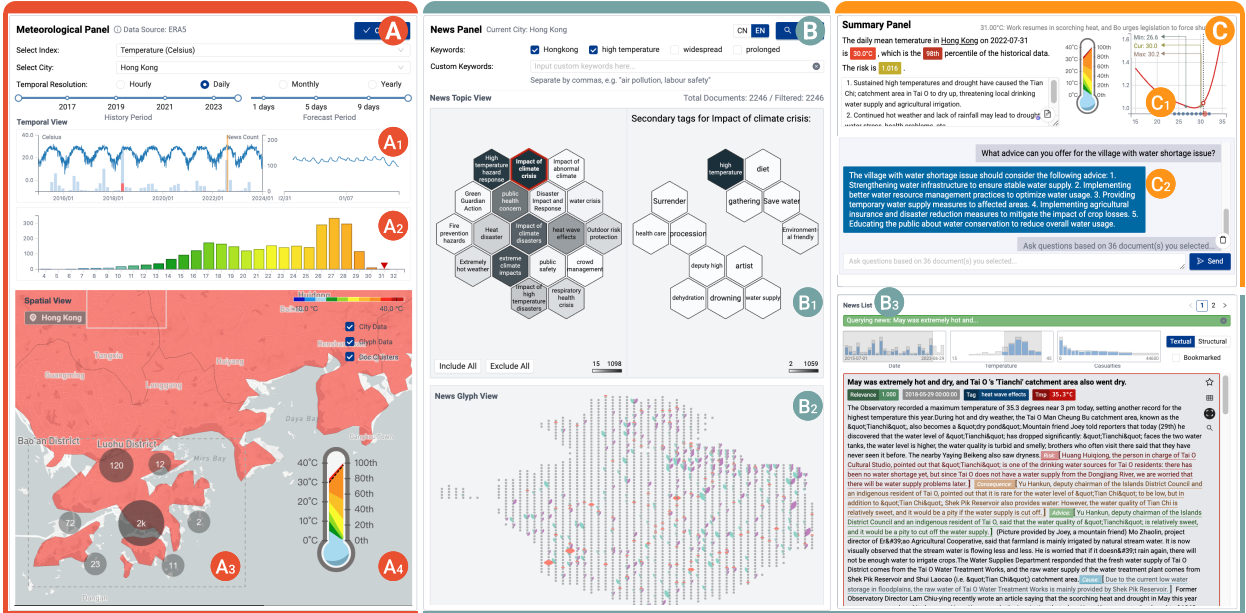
Meteorological Panel ⓘ Data Source: ERA5

A

Select Index: Temperature (Celsius)

Select City: Hong Kong

Temporal Resolution: Hourly Daily Monthly Yearly

2017 2019 2021 2023
History Period

1 days 5 days 9 days
Forecast Period

Temporal View

A1

Celsius

News Count

100

50

2016/01 2018/01 2020/01 2022/01 2024/01

A2

Spatial View

Hong Kong

City Data
Glyph Data
Doc Clusters

Bao'an District

Luohu District

120 12 72 2k 2 23 11

A3

40°C 100th
30°C 80th
20°C 60th
10°C 40th
0°C 20th
0th

A4

News Panel Current City: Hong Kong

CN EN

B

Keywords: Hongkong high temperature widespread prolonged

Custom Keywords: Input custom keywords here...
Separate by commas, e.g. "air pollution, labour safety"

News Topic View

Total Documents: 2246 / Filtered: 2246

High temperature hazard response
Impact of climate crisis
Impact of abnormal climate
Green Guardian Action
public health concern
Disaster Impact and Response
water crisis
Fire prevention hazards
Heat disaster
Impact of climate disasters
heat wave effects
Outdoor risk protection
Extremely hot weather
extreme climate impacts
public safety
crowd management
Impact of high temperature disasters
respiratory health crisis

Secondary tags for Impact of climate crisis:

high temperature
diet
Surrender
gathering
Save water
health care
procession
Environmental friendly
deputy high
artist
dehydration
drowning
water supply

B1

Include All Exclude All

15 1098

2 1059

News Glyph View

B2

Summary Panel

31.00°C: Work resumes in scorching heat, and Bo urges legislation to force sh

C

The daily mean temperature in Hong Kong on 2022-07-31 is 30.0°C, which is the 98th percentile of the historical data. The risk is 1.01x.

1. Sustained high temperatures and drought have caused the Tian Chi; catchment area in Tai O to dry up, threatening local drinking water supply and agricultural irrigation.
2. Continued hot weather and lack of rainfall may lead to drought

40°C 100th

Min: 26.6
Cur: 30.0
Max: 30.2

C1

15 20 25 30 35

What advice can you offer for the village with water shortage issue?

The village with water shortage issue should consider the following advice: 1. Strengthening water infrastructure to ensure stable water supply. 2. Implementing better water resource management practices to optimize water usage. 3. Providing temporary water supply measures to affected areas. 4. Implementing agricultural insurance and disaster reduction measures to mitigate the impact of crop losses. 5. Educating the public about water conservation to reduce overall water usage.

C2

Ask questions based on 36 document(s) you selected...

Ask questions based on 36 document(s) you selected...

Send

News List

B3

1 2

Querying news: May was extremely hot and...

Date Temperature Casualties

Textual Structural

Bookmarked

May was extremely hot and dry, and Tai O 's 'Tianchi' catchment area also went dry.

Relevance 1.000 2018-05-29 00:00:00 Tag heat wave effects Tmp 35.3°C

The Observatory recorded a maximum temperature of 35.3 degrees near 3 pm today, setting another record for the highest temperature this year.During hot and dry weather, the Tai O Man Cheung Bu catchment area, known as the &quot;Tianchi&quot;, also becomes a &quot;dry pond&quot;.Mountain friend Joey told reporters that today (29th) he discovered that the water level of &quot;Tianchi&quot; has dropped significantly; &quot;Tianchi&quot; faces the two water tanks, the water level is higher, the water quality is turbid and smelly; brothers who often visit there said that they have never seen it like this before. The nearby Yeung Heng also saw dryness. Risk Huang Huiqiong, the person in charge of Tai O Cultural Studio, pointed out that &quot;Tianchi&quot; is one of the drinking water sources for Tai O residents: there has been no water shortage yet, but since Tai O does not have a water supply plan, we are worried that there will be water supply problems later. Consequence Yu Hankun, deputy chairman of the Islands District Council and an indigenous resident of Tai O, pointed out that it is rare for the water level of &quot;Tian Chi&quot; to be low, but in addition to &quot;Tian Chi&quot;, Shek Pik Reservoir also provides water supply. However, the water quality of Tian Chi is relatively sweet, and it would be a pity if the water supply is cut off. Advice Yu Hankun, deputy chairman of the Islands District Council and an indigenous resident of Tai O, said that the water quality of &quot;Tianchi&quot; is relatively sweet, and it would be a pity to cut off the water supply. (Picture provided by Joey, a mountain friend) Mo Zhaolin, project director of Er&#39;ao Agricultural Cooperative, said that farmland is mainly irrigated by natural stream water. It is now visually observed that the stream water is flowing less and less. He is worried that if it doesn&#39;t rain again, there will not be enough water to irrigate crops.The Water Supplies Department responded that the fresh water supply of Tai O District comes from the Tai O Water Treatment Works, and the raw water supply of the water treatment works comes from Shek Pik Reservoir and Shui Laozao (i.e. &quot;Tian Chi&quot;) catchment area. Cause Due to the current low water storage in floodplains, the raw water of Tai O Water Treatment Works is mainly provided by Shek Pik Reservoir. Former Observatory Director Lam Chiu-ying recently wrote an article saying that the scorching heat and drought in May this year